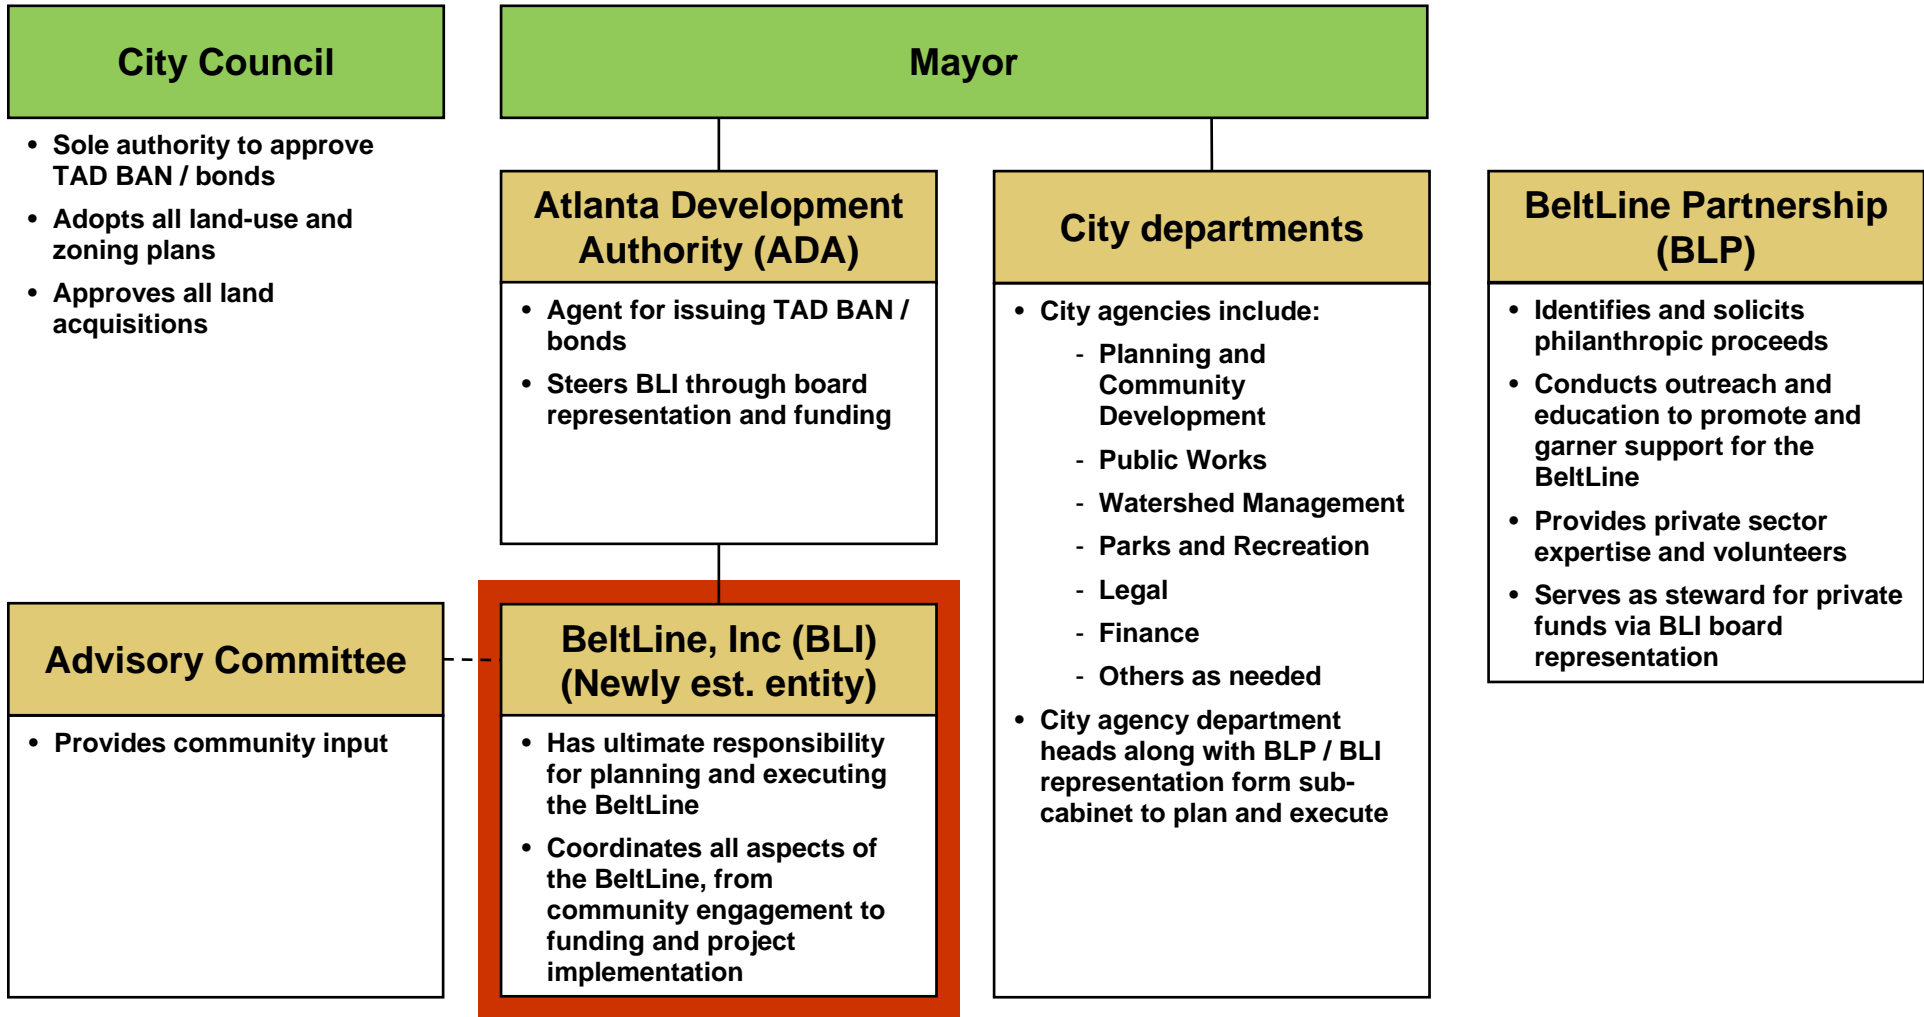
City Council

- Sole authority to approve TAD BAN / bonds
- Adopts all land-use and zoning plans
- Approves all land acquisitions

Mayor

Atlanta Development Authority (ADA)

- Agent for issuing TAD BAN / bonds
- Steers BLI through board representation and funding

City departments

- City agencies include:
  - Planning and Community Development
  - Public Works
  - Watershed Management
  - Parks and Recreation
  - Legal
  - Finance
  - Others as needed
- City agency department heads along with BLP / BLI representation form sub-cabinet to plan and execute

BeltLine Partnership (BLP)

- Identifies and solicits philanthropic proceeds
- Conducts outreach and education to promote and garner support for the BeltLine
- Provides private sector expertise and volunteers
- Serves as steward for private funds via BLI board representation

Advisory Committee

- Provides community input

BeltLine, Inc (BLI) (Newly est. entity)

- Has ultimate responsibility for planning and executing the BeltLine
- Coordinates all aspects of the BeltLine, from community engagement to funding and project implementation